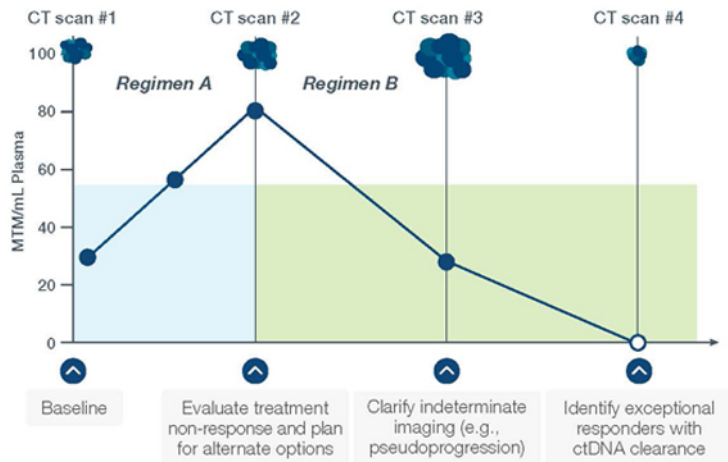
CT scan #1
CT scan #2
CT scan #3
CT scan #4

Regimen A
Regimen B

MTM/mL Plasma
100
80
60
40
20
0

Baseline

Evaluate treatment non-response and plan for alternate options

Clarify indeterminate imaging (e.g., pseudoprogression)

Identify exceptional responders with ctDNA clearance